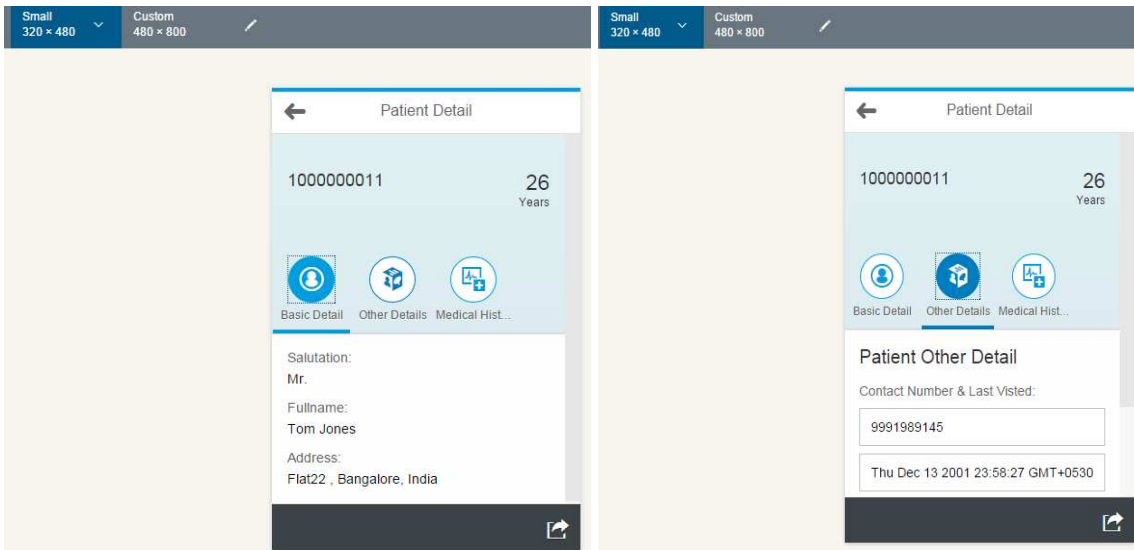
Small
320 × 480

Custom
480 × 800

Patient Detail

1000000011

26
Years

Basic Detail Other Details Medical Hist...

Salutation:
Mr.

Fullname:
Tom Jones

Address:
Flat22 , Bangalore, India

Small
320 × 480

Custom
480 × 800

Patient Detail

1000000011

26
Years

Basic Detail Other Details Medical Hist...

Patient Other Detail

Contact Number & Last Visted:

9991989145

Thu Dec 13 2001 23:58:27 GMT+0530